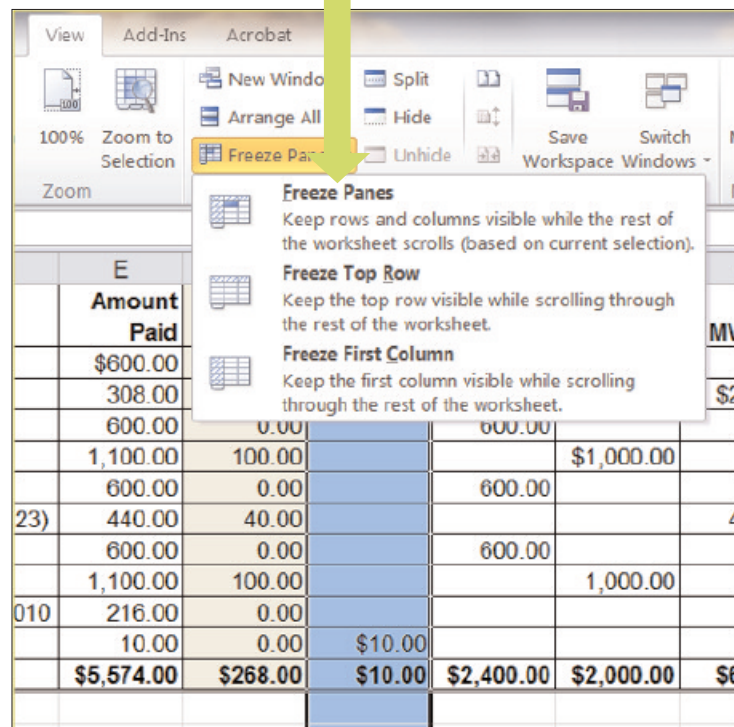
View Add-Ins Acrobat

100% Zoom to Selection

Zoom

New Windo

Arrange All

Freeze Pan

Split

Hide

Unhide

Save Workspace

Switch Windows

Freeze Panes
Keep rows and columns visible while the rest of the worksheet scrolls (based on current selection).

Freeze Top Row
Keep the top row visible while scrolling through the rest of the worksheet.

Freeze First Column
Keep the first column visible while scrolling through the rest of the worksheet.

| | E | | | | | |
|---|---|---|---|---|---|---|
| | Amount Paid | | | | | MV |
| | $600.00 | | | | | |
| | 308.00 | | | | | $2 |
| | 600.00 | 0.00 | | 600.00 | | |
| | 1,100.00 | 100.00 | | | $1,000.00 | |
| | 600.00 | 0.00 | | 600.00 | | |
| 23) | 440.00 | 40.00 | | | | 4 |
| | 600.00 | 0.00 | | 600.00 | | |
| | 1,100.00 | 100.00 | | | 1,000.00 | |
| 010 | 216.00 | 0.00 | | | | |
| | 10.00 | 0.00 | $10.00 | | | |
| | $5,574.00 | $268.00 | $10.00 | $2,400.00 | $2,000.00 | $6 |